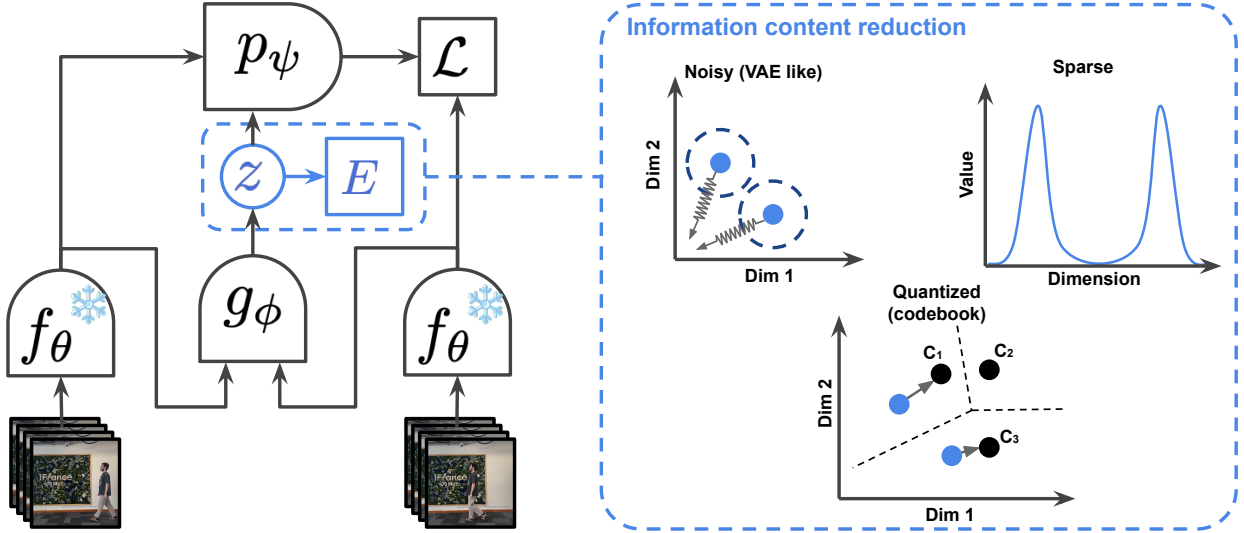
$p_\psi$

$\mathcal{L}$

$z$

$E$

$f_\theta$

$g_\phi$

$f_\theta$

Information content reduction

Noisy (VAE like)

Dim 2

Dim 1

Sparse

Value

Dimension

Quantized (codebook)

Dim 2

Dim 1

$C_1$

$C_2$

$C_3$